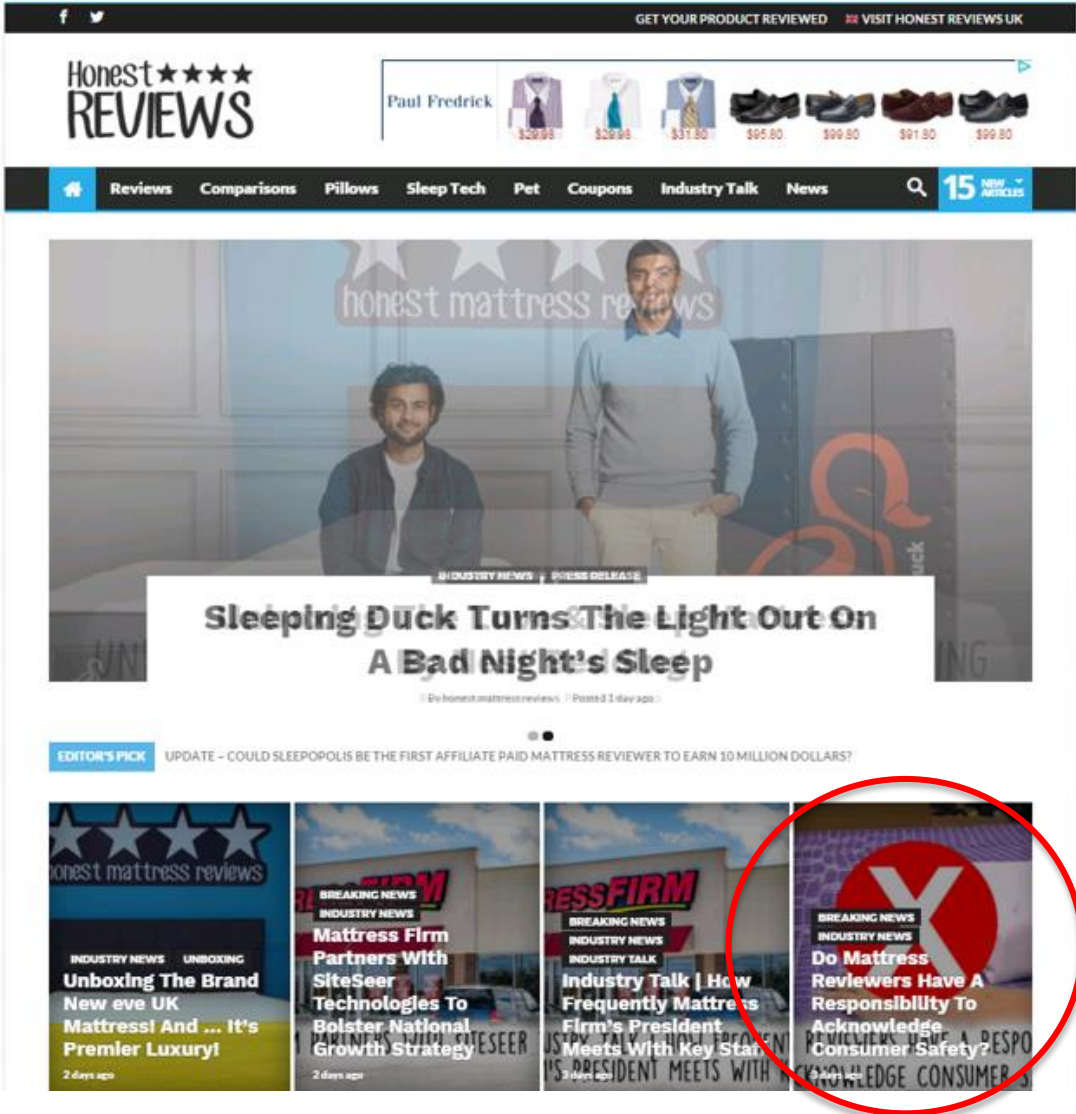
GET YOUR PRODUCT REVIEWED VISIT HONEST REVIEWS UK

Honest ★★★★ REVIEWS

Paul Fredrick $29.98 $29.98 $31.80 $95.80 $99.80 $91.80 $99.80

Reviews Comparisons Pillows Sleep Tech Pet Coupons Industry Talk News 15 NEW ARTICLES

honest mattress reviews

INDUSTRY NEWS PRESS RELEASE

Sleeping Duck Turns The Light Out On A Bad Night's Sleep

By honest mattress reviews Posted 1 day ago

EDITOR'S PICK UPDATE – COULD SLEEPOPOLIS BE THE FIRST AFFILIATE PAID MATTRESS REVIEWER TO EARN 10 MILLION DOLLARS?

honest mattress reviews

INDUSTRY NEWS UNBOXING
Unboxing The Brand New eve UK Mattress! And ... It's Premier Luxury!
2 days ago

BREAKING NEWS
INDUSTRY NEWS
Mattress Firm Partners With SiteSeer Technologies To Bolster National Growth Strategy
2 days ago

BREAKING NEWS
INDUSTRY NEWS
INDUSTRY TALK
Industry Talk | How Frequently Mattress Firm's President Meets With Key Sta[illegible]
3 days ago

BREAKING NEWS
INDUSTRY NEWS
Do Mattress Reviewers Have A Responsibility To Acknowledge Consumer Safety?